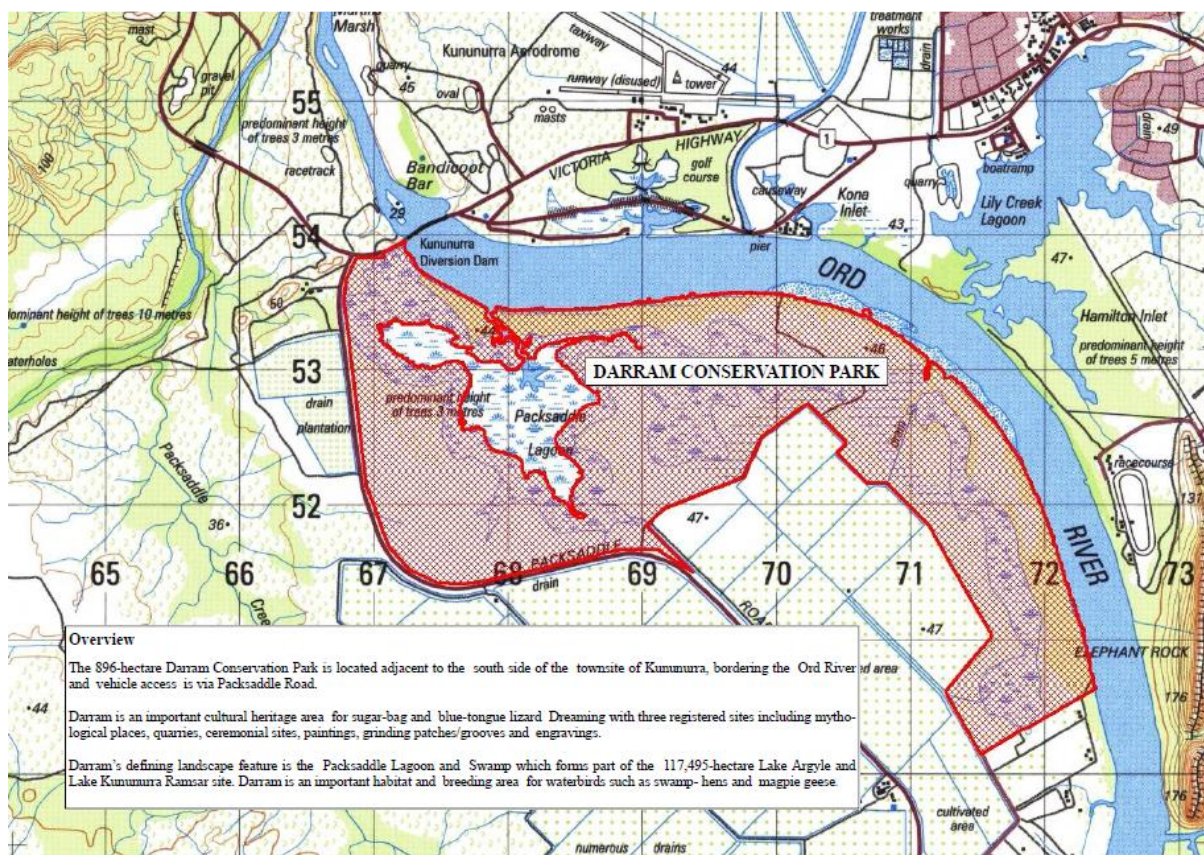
mast
Marsh
Kununurra Aerodrome
taxiway
treatment works
drain
gravel pit
quarry
45
oval
runway (disused)
tower
44
55
masts
predominant height of trees 3 metres
VICTORIA
HIGHWAY
1
golf course
•49
drain
106
racetrack
Bandicoot Bar
causeway
Kona Inlet
quarry
boatramp
Lily Creek Lagoon
29
43
54
Kununurra Diversion Dam
pier
ORD
47•
dominant height of trees 10 metres
58
•44
Hamilton Inlet
predominant height of trees 5 metres
aterholes
53
DARRAM CONSERVATION PARK
•46
drain
predominant height of trees 3 metres
plantation
Packsaddle Lagoon
drain
racecourse
Packsaddle
131
52
36•
47•
65
66
67
68 PACKSADDLE
drain
69
70
71
72
RIVER
73
Cree
ROA
•47
ELEPHANT ROCK
•44
176
cultivated area
176
numerous drains

Overview
The 896-hectare Darram Conservation Park is located adjacent to the south side of the townsite of Kununurra, bordering the Ord River and vehicle access is via Packsaddle Road.

Darram is an important cultural heritage area for sugar-bag and blue-tongue lizard Dreaming with three registered sites including mythological places, quarries, ceremonial sites, paintings, grinding patches/grooves and engravings.

Darram's defining landscape feature is the Packsaddle Lagoon and Swamp which forms part of the 117,495-hectare Lake Argyle and Lake Kununurra Ramsar site. Darram is an important habitat and breeding area for waterbirds such as swamp- hens and magpie geese.